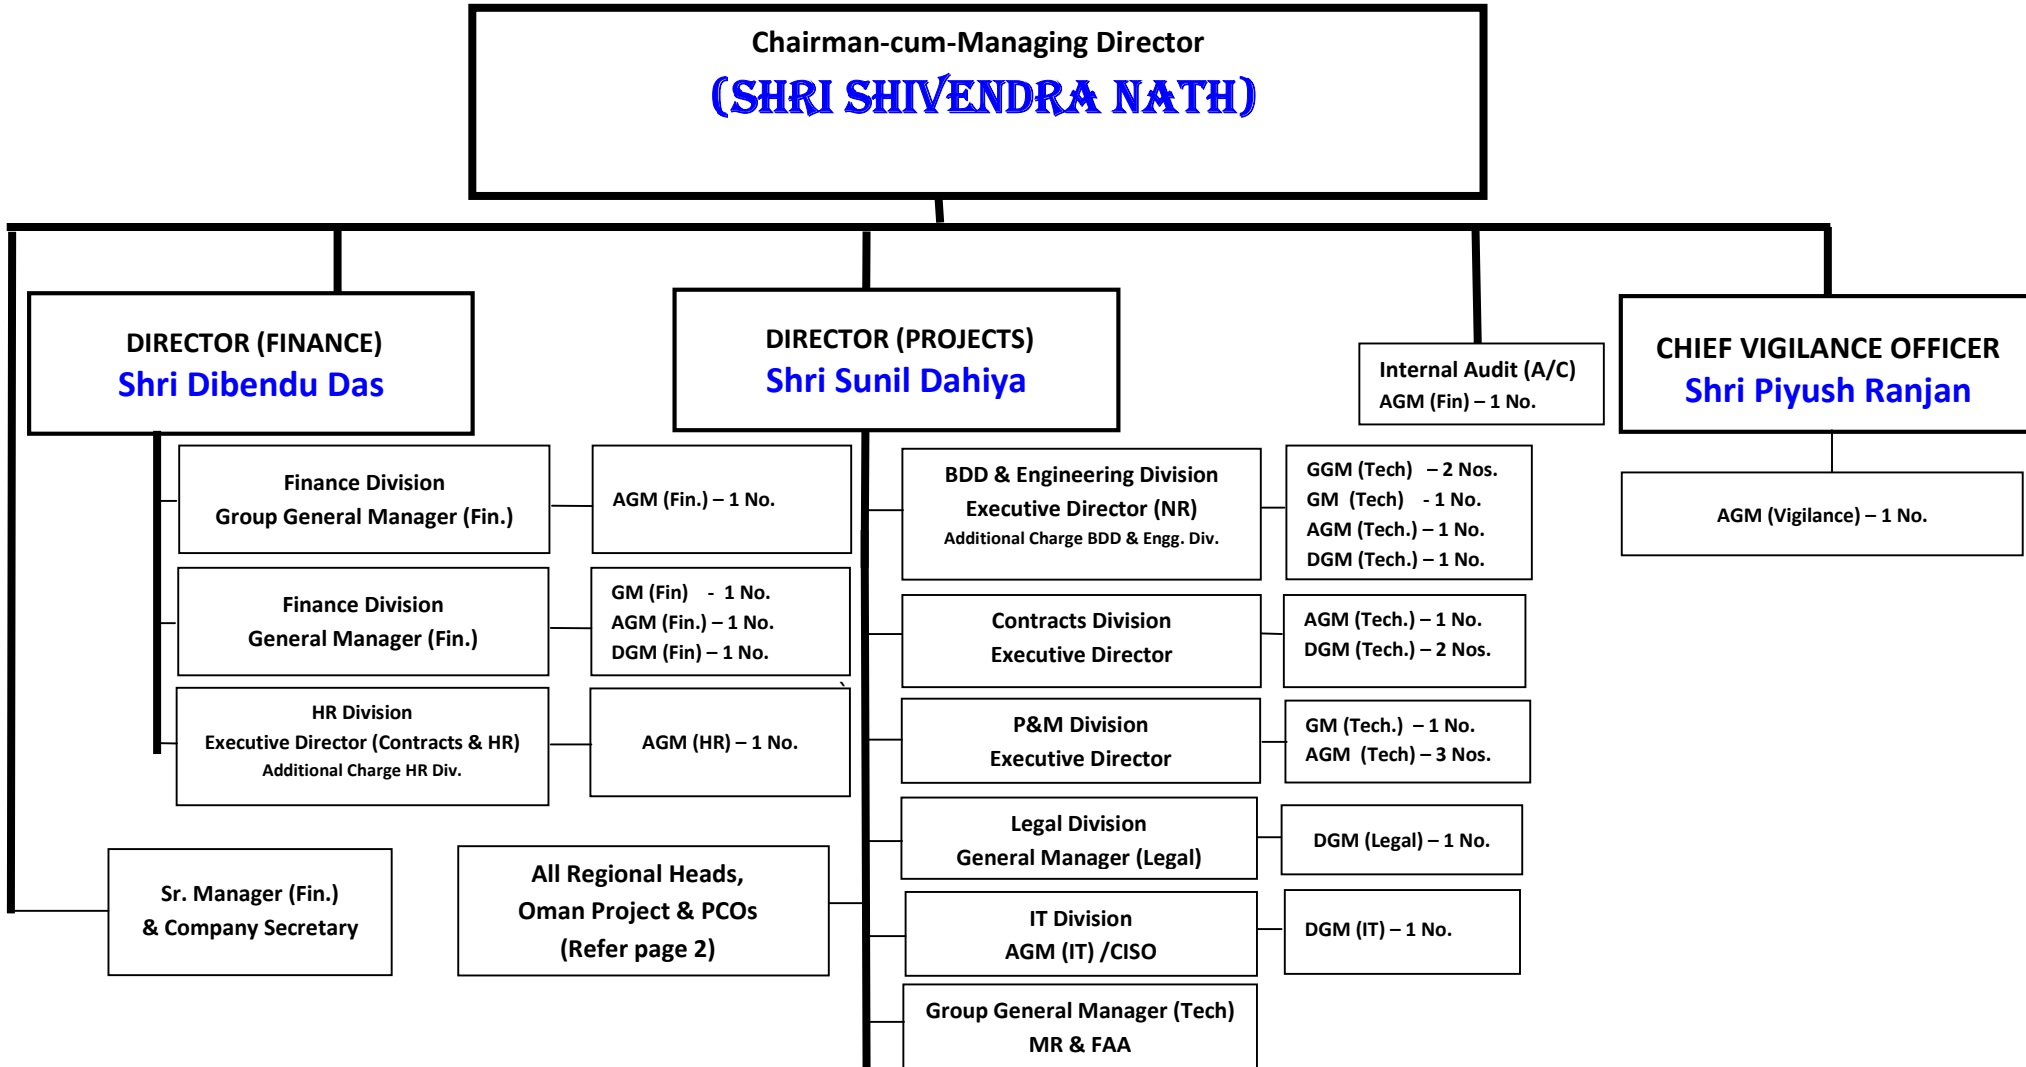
Chairman-cum-Managing Director
(SHRI SHIVENDRA NATH)

DIRECTOR (FINANCE)
Shri Dibendu Das

DIRECTOR (PROJECTS)
Shri Sunil Dahiya

Internal Audit (A/C)
AGM (Fin) – 1 No.

CHIEF VIGILANCE OFFICER
Shri Piyush Ranjan

AGM (Vigilance) – 1 No.

Finance Division
Group General Manager (Fin.)

AGM (Fin.) – 1 No.

Finance Division
General Manager (Fin.)

GM (Fin) - 1 No.
AGM (Fin.) – 1 No.
DGM (Fin) – 1 No.

HR Division
Executive Director (Contracts & HR)
Additional Charge HR Div.

AGM (HR) – 1 No.

Sr. Manager (Fin.)
& Company Secretary

All Regional Heads,
Oman Project & PCOs
(Refer page 2)

BDD & Engineering Division
Executive Director (NR)
Additional Charge BDD & Engg. Div.

GGM (Tech) – 2 Nos.
GM (Tech) - 1 No.
AGM (Tech.) – 1 No.
DGM (Tech.) – 1 No.

Contracts Division
Executive Director

AGM (Tech.) – 1 No.
DGM (Tech.) – 2 Nos.

P&M Division
Executive Director

GM (Tech.) – 1 No.
AGM (Tech) – 3 Nos.

Legal Division
General Manager (Legal)

DGM (Legal) – 1 No.

IT Division
AGM (IT) /CISO

DGM (IT) – 1 No.

Group General Manager (Tech)
MR & FAA